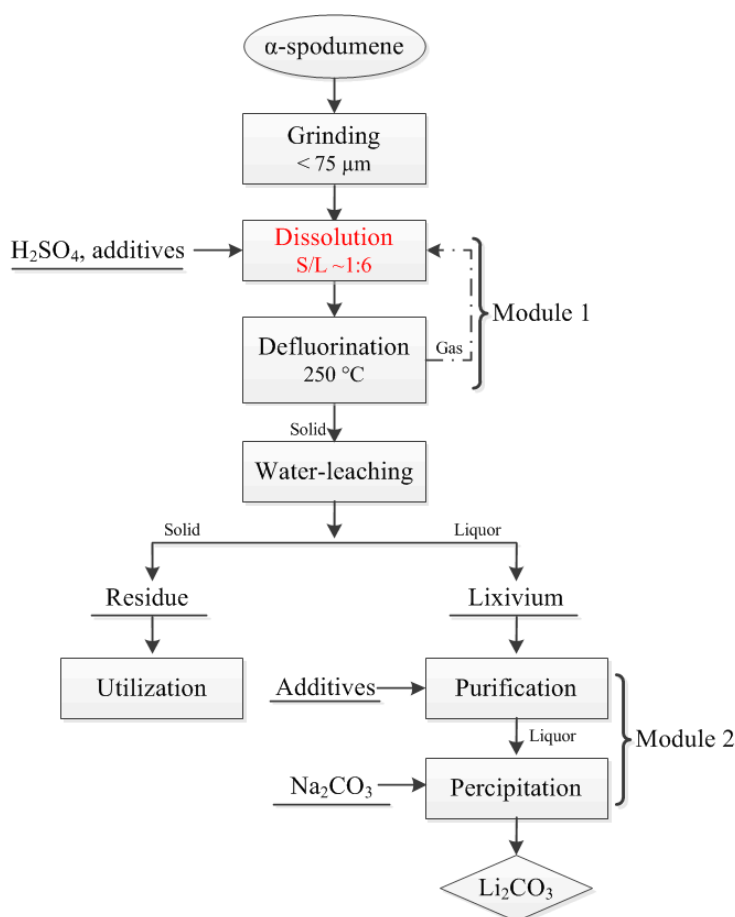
α-spodumene

Grinding
< 75 μm

$H_2SO_4$, additives

Dissolution
S/L ~1:6

Defluorination
250 °C

Gas

Module 1

Solid

Water-leaching

Solid

Liquor

Residue

Lixivium

Utilization

Additives

Purification

Liquor

Module 2

$Na_2CO_3$

Percipitation

$Li_2CO_3$